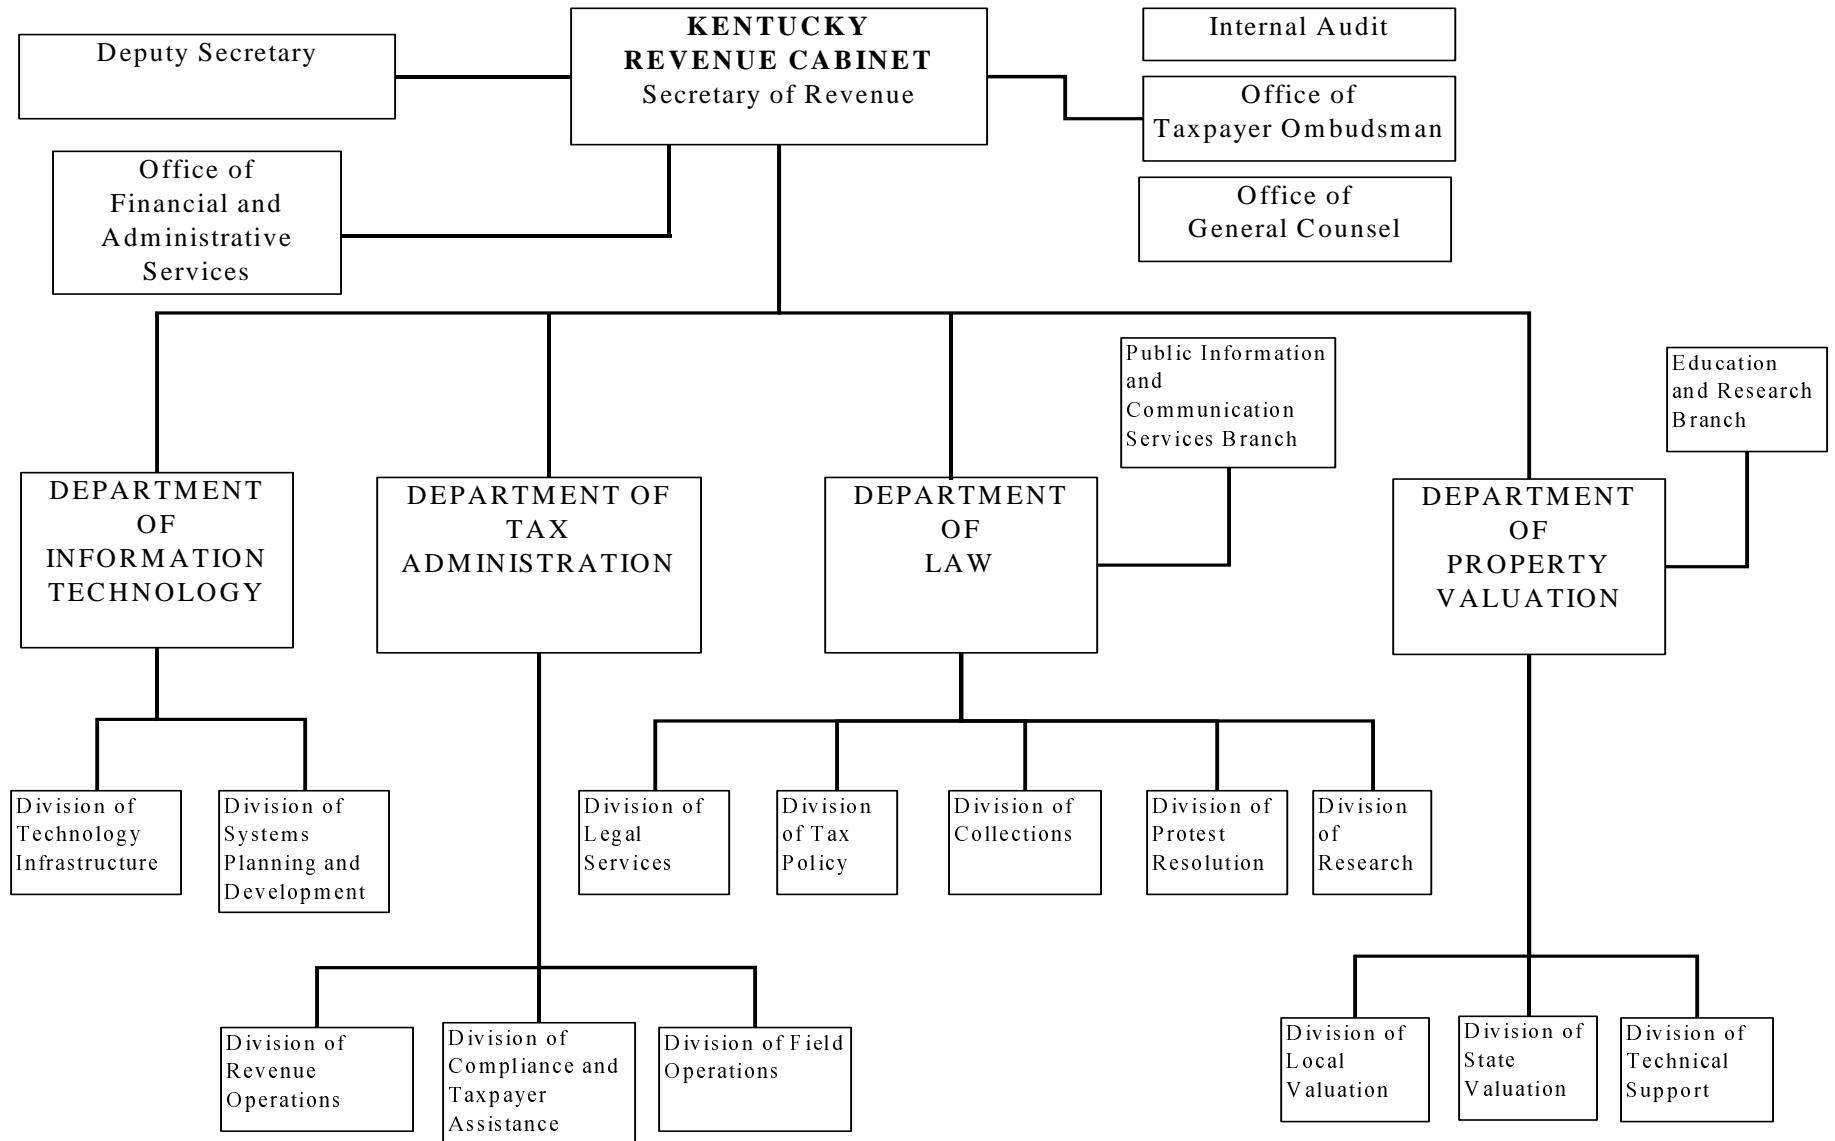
Deputy Secretary

KENTUCKY
REVENUE CABINET
Secretary of Revenue

Internal Audit

Office of
Taxpayer Ombudsman

Office of
General Counsel

Office of
Financial and
Administrative
Services

Public Information and Communication Services Branch

Education and Research Branch

DEPARTMENT OF INFORMATION TECHNOLOGY

DEPARTMENT OF TAX ADMINISTRATION

DEPARTMENT OF LAW

DEPARTMENT OF PROPERTY VALUATION

Division of Technology Infrastructure

Division of Systems Planning and Development

Division of Legal Services

Division of Tax Policy

Division of Collections

Division of Protest Resolution

Division of Research

Division of Revenue Operations

Division of Compliance and Taxpayer Assistance

Division of Field Operations

Division of Local Valuation

Division of State Valuation

Division of Technical Support